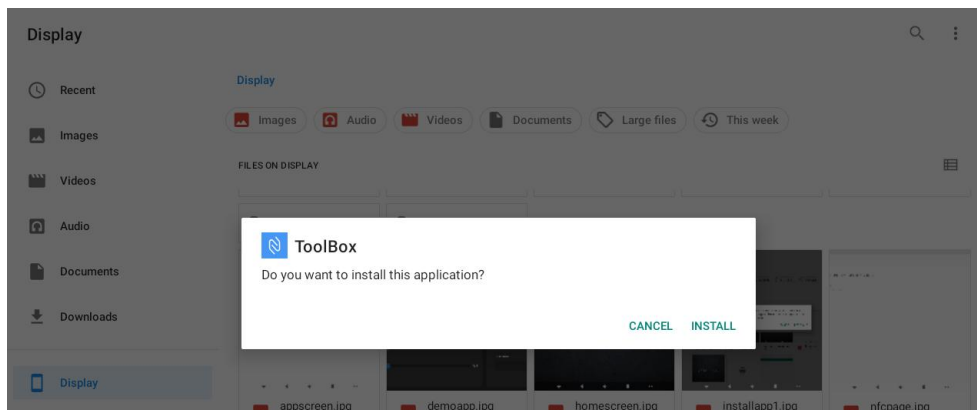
Display

Recent

Images

Videos

Audio

Documents

Downloads

Display

Display

Images Audio Videos Documents Large files This week

FILES ON DISPLAY

ToolBox

Do you want to install this application?

CANCEL INSTALL

appscreen.jpg

demoapp.jpg

homescreen.jpg

installapp1.jpg

nfcpage.jpg